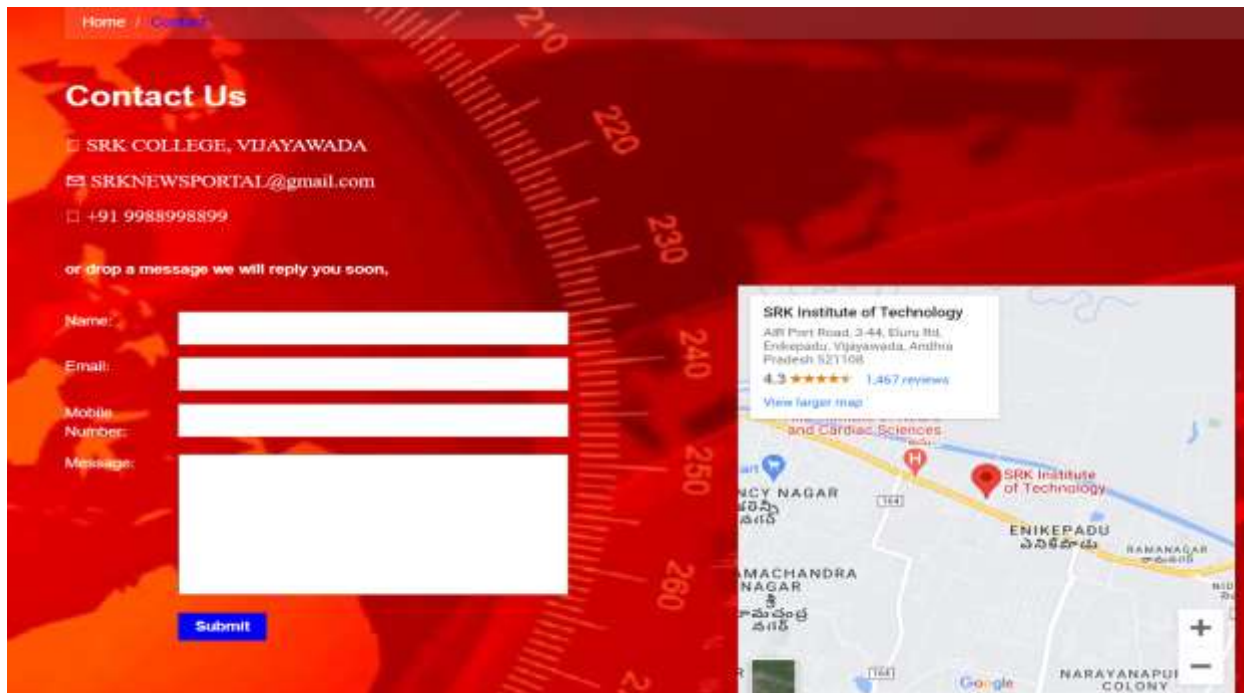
Home / Contact

Contact Us

SRK COLLEGE, VIJAYAWADA

SRKNEWSPORTAL@gmail.com

+91 9988998899

or drop a message we will reply you soon,

Name:

Email:

Mobile Number:

Message:

Submit

210

220

230

240

250

260

SRK Institute of Technology

AIR Port Road, 3-44, Eluru Rd, Enikepadu, Vijayawada, Andhra Pradesh 521108

4.3 ★★★★★ 1,467 reviews

View larger map

and Cardiac Sciences

SRK Institute of Technology

NCY NAGAR

164

ENIKEPADU

ఎనికేపాడు

RAMANAGAR

AMACHANDRA NAGAR

NARAYANAPURAM COLONY

Google

+

−